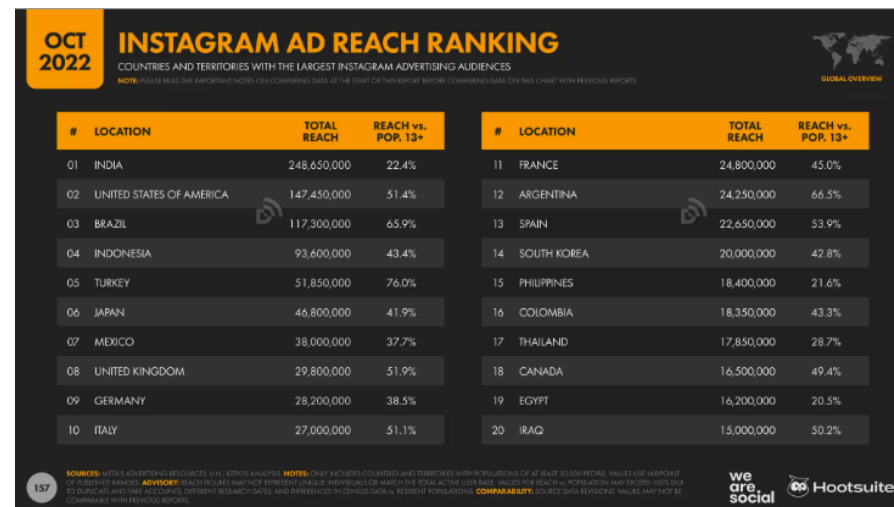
OCT 2022

INSTAGRAM AD REACH RANKING

COUNTRIES AND TERRITORIES WITH THE LARGEST INSTAGRAM ADVERTISING AUDIENCES

NOTE: PLEASE READ THE IMPORTANT NOTES ON COMPARING DATA AT THE START OF THIS REPORT BEFORE COMPARING DATA ON THIS CHART WITH PREVIOUS REPORTS

GLOBAL OVERVIEW

| # | LOCATION | TOTAL REACH | REACH vs. POP. 13+ |
|---|---|---|---|
| 01 | INDIA | 248,650,000 | 22.4% |
| 02 | UNITED STATES OF AMERICA | 147,450,000 | 51.4% |
| 03 | BRAZIL | 117,300,000 | 65.9% |
| 04 | INDONESIA | 93,600,000 | 43.4% |
| 05 | TURKEY | 51,850,000 | 76.0% |
| 06 | JAPAN | 46,800,000 | 41.9% |
| 07 | MEXICO | 38,000,000 | 37.7% |
| 08 | UNITED KINGDOM | 29,800,000 | 51.9% |
| 09 | GERMANY | 28,200,000 | 38.5% |
| 10 | ITALY | 27,000,000 | 51.1% |

| # | LOCATION | TOTAL REACH | REACH vs. POP. 13+ |
|---|---|---|---|
| 11 | FRANCE | 24,800,000 | 45.0% |
| 12 | ARGENTINA | 24,250,000 | 66.5% |
| 13 | SPAIN | 22,650,000 | 53.9% |
| 14 | SOUTH KOREA | 20,000,000 | 42.8% |
| 15 | PHILIPPINES | 18,400,000 | 21.6% |
| 16 | COLOMBIA | 18,350,000 | 43.3% |
| 17 | THAILAND | 17,850,000 | 28.7% |
| 18 | CANADA | 16,500,000 | 49.4% |
| 19 | EGYPT | 16,200,000 | 20.5% |
| 20 | IRAQ | 15,000,000 | 50.2% |

157

SOURCES: META'S ADVERTISING RESOURCES. U.N.; KEPIOS ANALYSIS. NOTES: ONLY INCLUDES COUNTRIES AND TERRITORIES WITH POPULATIONS OF AT LEAST 50,000 PEOPLE. VALUES USE MIDPOINT OF PUBLISHED RANGES. ADVISORY: REACH FIGURES MAY NOT REPRESENT UNIQUE INDIVIDUALS OR MATCH THE TOTAL ACTIVE USER BASE. VALUES FOR REACH vs. POPULATION MAY EXCEED 100% DUE TO DUPLICATE AND FAKE ACCOUNTS, DIFFERENT RESEARCH DATES, AND DIFFERENCES IN CENSUS DATA vs. RESIDENT POPULATIONS. COMPARABILITY: SOURCE DATA REVISIONS. VALUES MAY NOT BE COMPARABLE WITH PREVIOUS REPORTS.

we are social

Hootsuite